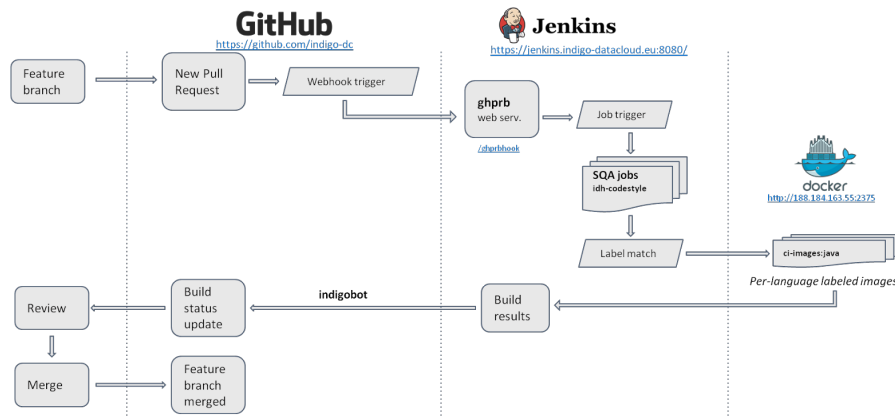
GitHub
https://github.com/indigo-dc

Jenkins
https://jenkins.indigo-datacloud.eu:8080/

Feature branch

New Pull Request

Webhook trigger

ghprb
web serv.

/ghprbhook

Job trigger

SQA jobs
idh-codestyle

docker
http://188.184.163.55:2375

Label match

ci-images:java

Per-language labeled images

Review

Build status update

indigobot

Build results

Merge

Feature branch merged